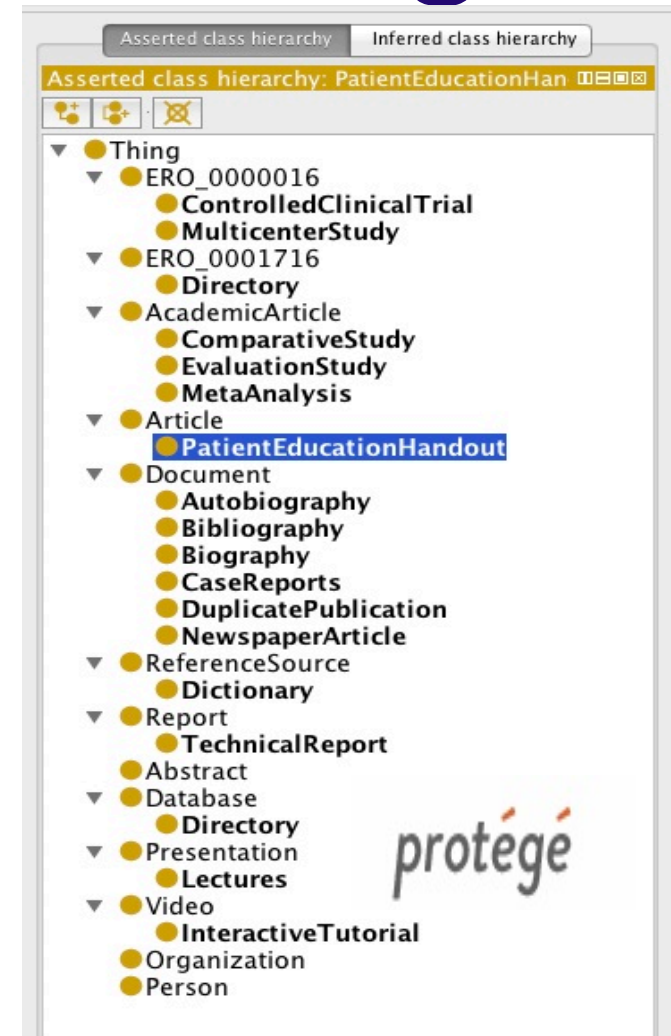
Asserted class hierarchy
Inferred class hierarchy
Asserted class hierarchy: PatientEducationHan

Thing
ERO_0000016
ControlledClinicalTrial
MulticenterStudy
ERO_0001716
Directory
AcademicArticle
ComparativeStudy
EvaluationStudy
MetaAnalysis
Article
PatientEducationHandout
Document
Autobiography
Bibliography
Biography
CaseReports
DuplicatePublication
NewspaperArticle
ReferenceSource
Dictionary
Report
TechnicalReport
Abstract
Database
Directory
Presentation
Lectures
Video
InteractiveTutorial
Organization
Person

protégé